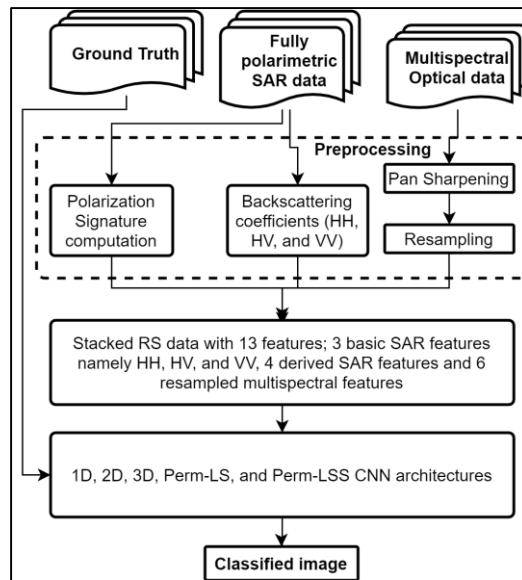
Ground Truth

Fully polarimetric SAR data

Multispectral Optical data

Preprocessing

Polarization Signature computation

Backscattering coefficients (HH, HV, and VV)

Pan Sharpening

Resampling

Stacked RS data with 13 features; 3 basic SAR features namely HH, HV, and VV, 4 derived SAR features and 6 resampled multispectral features

1D, 2D, 3D, Perm-LS, and Perm-LSS CNN architectures

Classified image